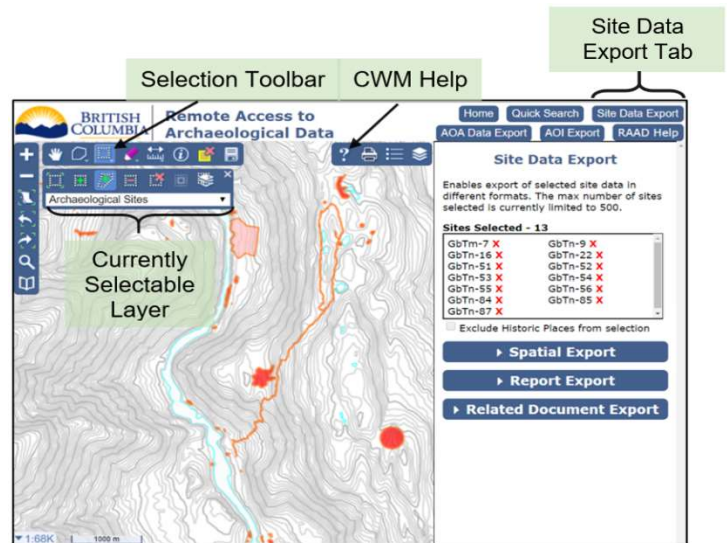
Site Data Export Tab

Selection Toolbar

CWM Help

BRITISH COLUMBIA

Remote Access to Archaeological Data

Home Quick Search Site Data Export

AOA Data Export AOI Export RAAD Help

Archaeological Sites

Currently Selectable Layer

Site Data Export

Enables export of selected site data in different formats. The max number of sites selected is currently limited to 500.

Sites Selected - 13

| | |
|---|---|
| GbTn-7 X | GbTn-9 X |
| GbTn-16 X | GbTn-22 X |
| GbTn-51 X | GbTn-52 X |
| GbTn-53 X | GbTn-54 X |
| GbTn-55 X | GbTn-56 X |
| GbTn-84 X | GbTn-85 X |
| GbTn-87 X | |

Exclude Historic Places from selection

Spatial Export

Report Export

Related Document Export

1:68K 1000 m